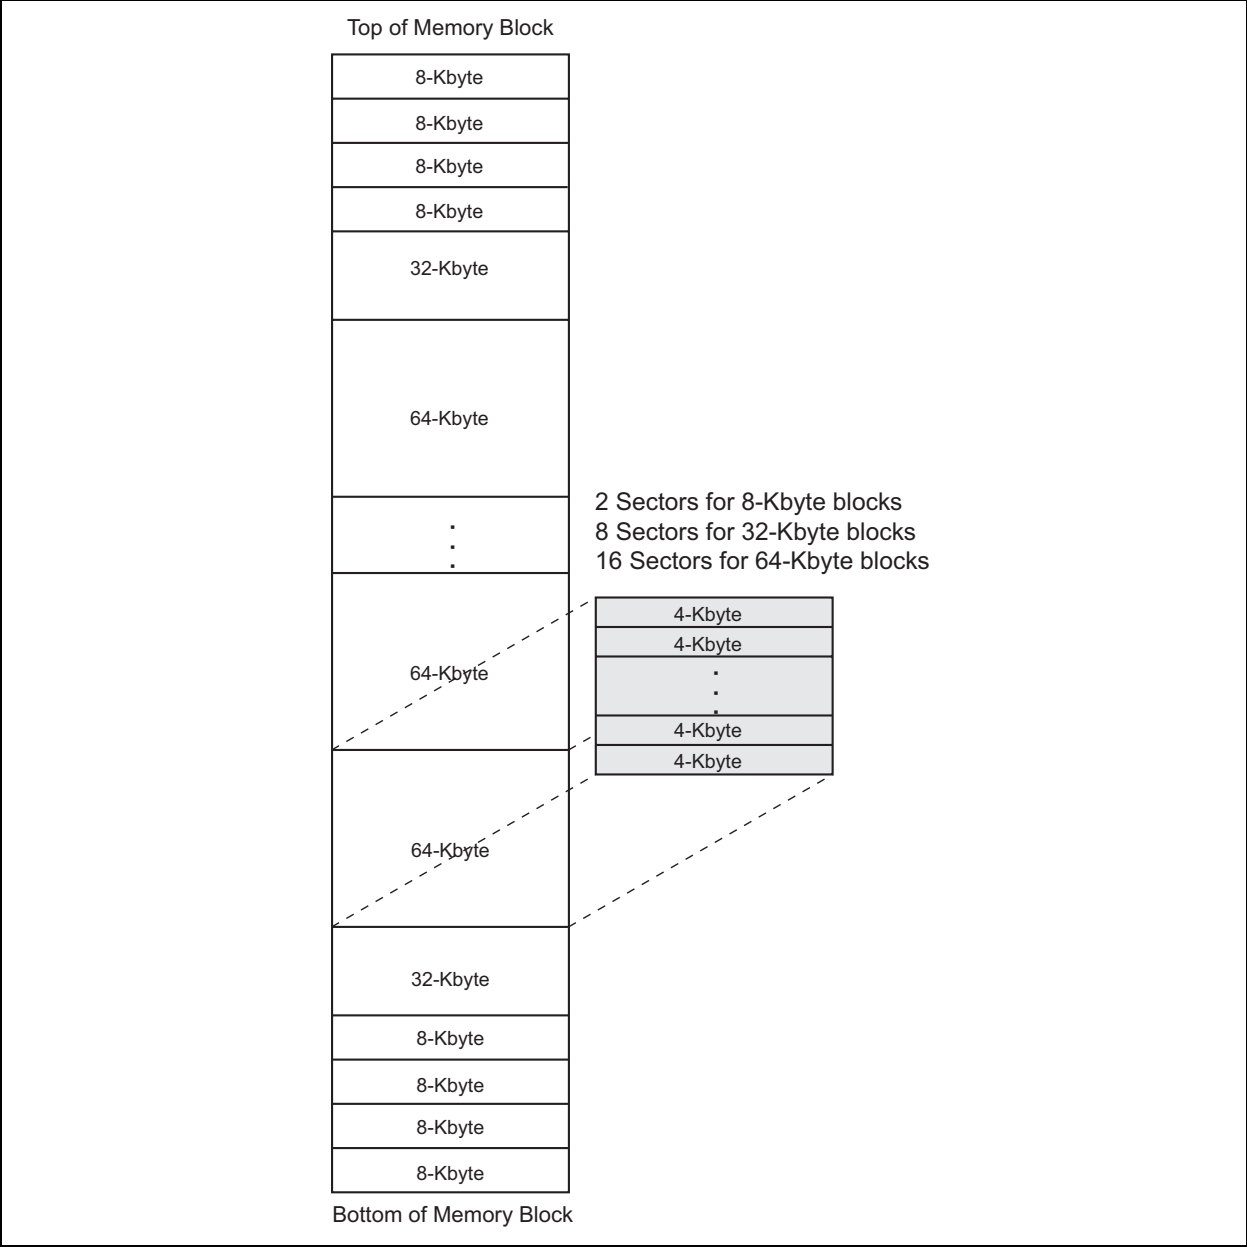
Top of Memory Block

8-Kbyte

8-Kbyte

8-Kbyte

8-Kbyte

32-Kbyte

64-Kbyte

.
.
.

2 Sectors for 8-Kbyte blocks
8 Sectors for 32-Kbyte blocks
16 Sectors for 64-Kbyte blocks

64-Kbyte

4-Kbyte

4-Kbyte

.
.
.

4-Kbyte

4-Kbyte

64-Kbyte

32-Kbyte

8-Kbyte

8-Kbyte

8-Kbyte

8-Kbyte

Bottom of Memory Block